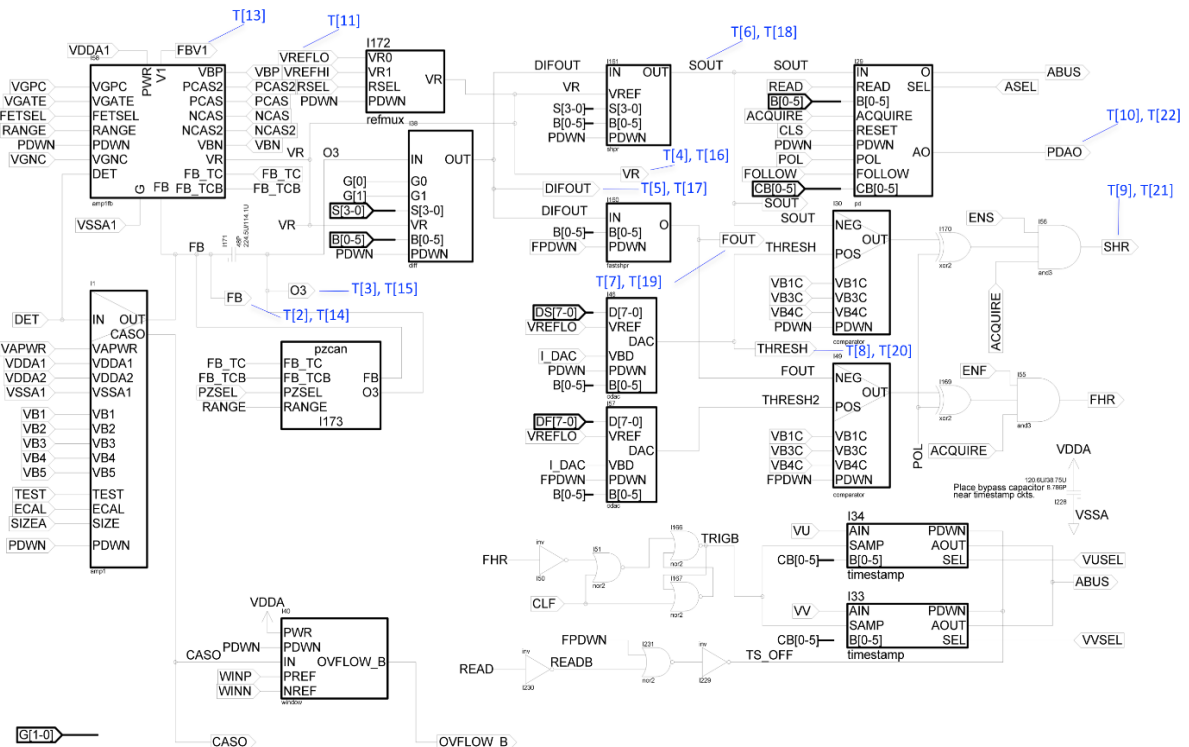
T[13]
T[11]
VDDA1
FBV1
I172
VREFLO
VR0
VREFHI
VR1
VR
RSEL
RSEL
PDWN
PDWN
refmux
VBP
VBP
PCAS2
PCAS2
PCAS
PCAS
NCAS
NCAS
NCAS2
NCAS2
VBN
VBN
VR
VR
FB_TC
FB_TC
FB_TCB
FB_TCB
PWR
V1
VGPC
VGPC
VGATE
VGATE
FETSEL
FETSEL
RANGE
RANGE
PDWN
PDWN
VGNC
VGNC
DET
G
FB
amp1fb
VSSA1
FB
O3
IN
OUT
G[0]
G0
G[1]
G1
S[3-0]
S[3-0]
VR
VR
B[0-5]
B[0-5]
PDWN
PDWN
diff
DIFOUT
IN
OUT
VR
VREF
S[3-0]
S[3-0]
B[0-5]
B[0-5]
PDWN
PDWN
shpr
SOUT
T[6], T[18]
SOUT
IN
O
READ
SEL
B[0-5]
B[0-5]
ACQUIRE
ACQUIRE
CLS
RESET
PDWN
PDWN
POL
POL
AO
FOLLOW
FOLLOW
CB[0-5]
CB[0-5]
pd
ABUS
ASEL
T[10], T[22]
PDAO
VR
T[4], T[16]
DIFOUT
T[5], T[17]
DIFOUT
IN
B[0-5]
B[0-5]
O
FPDWN
PDWN
fastshpr
SOUT
SOUT
NEG
OUT
THRESH
POS
ENS
T[9], T[21]
SHR
FOUT
T[7], T[19]
DS[7-0]
D[7-0]
VREFLO
VREF
DAC
I_DAC
VBD
PDWN
PDWN
B[0-5]
B[0-5]
cdac
VB1C
VB1C
VB3C
VB3C
VB4C
VB4C
PDWN
PDWN
comparator
ACQUIRE
THRESH
T[8], T[20]
FOUT
NEG
OUT
THRESH2
POS
ENF
FHR
DF[7-0]
D[7-0]
VREFLO
VREF
DAC
I_DAC
VBD
FPDWN
PDWN
B[0-5]
B[0-5]
VB1C
VB1C
VB3C
VB3C
VB4C
VB4C
FPDWN
FPDWN
comparator
POL
ACQUIRE
VDDA
Place bypass capacitor near timestamp ckts.
VSSA
O3
T[3], T[15]
FB
T[2], T[14]
DET
IN
OUT
CASO
VAPWR
VAPWR
VDDA1
VDDA1
VDDA2
VDDA2
VSSA1
VSSA1
VB1
VB1
VB2
VB2
VB3
VB3
VB4
VB4
VB5
VB5
TEST
TEST
ECAL
ECAL
SIZEA
SIZE
PDWN
PDWN
amp1
pzcan
FB_TC
FB_TC
FB_TCB
FB_TCB
FB
PZSEL
PZSEL
O3
RANGE
RANGE
I173
FHR
TRIGB
CLF
I34
VU
AIN
PDWN
SAMP
AOUT
CB[0-5]
B[0-5]
SEL
timestamp
VUSEL
ABUS
I33
VV
AIN
PDWN
SAMP
AOUT
CB[0-5]
B[0-5]
SEL
timestamp
VVSEL
VDDA
PWR
PDWN
PDWN
CASO
IN
OVFLOW_B
WINP
PREF
WINN
NREF
window
FPDWN
READ
READB
TS_OFF
G[1-0]
CASO
OVFLOW_B